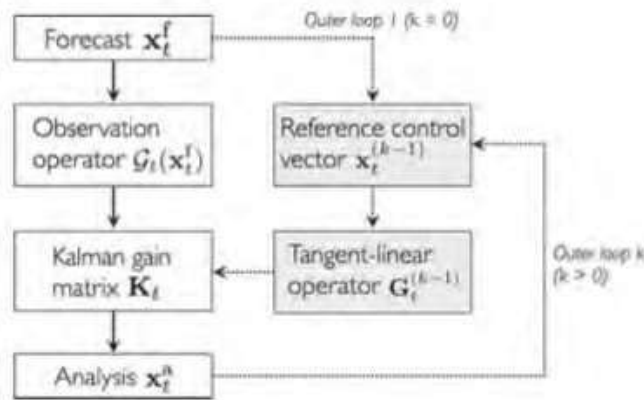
Forecast $\mathbf{x}_t^f$

Outer loop 1 (k = 0)

Observation operator $\mathcal{G}_t(\mathbf{x}_t^f)$

Reference control vector $\mathbf{x}_t^{(k-1)}$

Kalman gain matrix $\mathbf{K}_t$

Tangent-linear operator $\mathbf{G}_t^{(k-1)}$

Outer loop k (k > 0)

Analysis $\mathbf{x}_t^a$